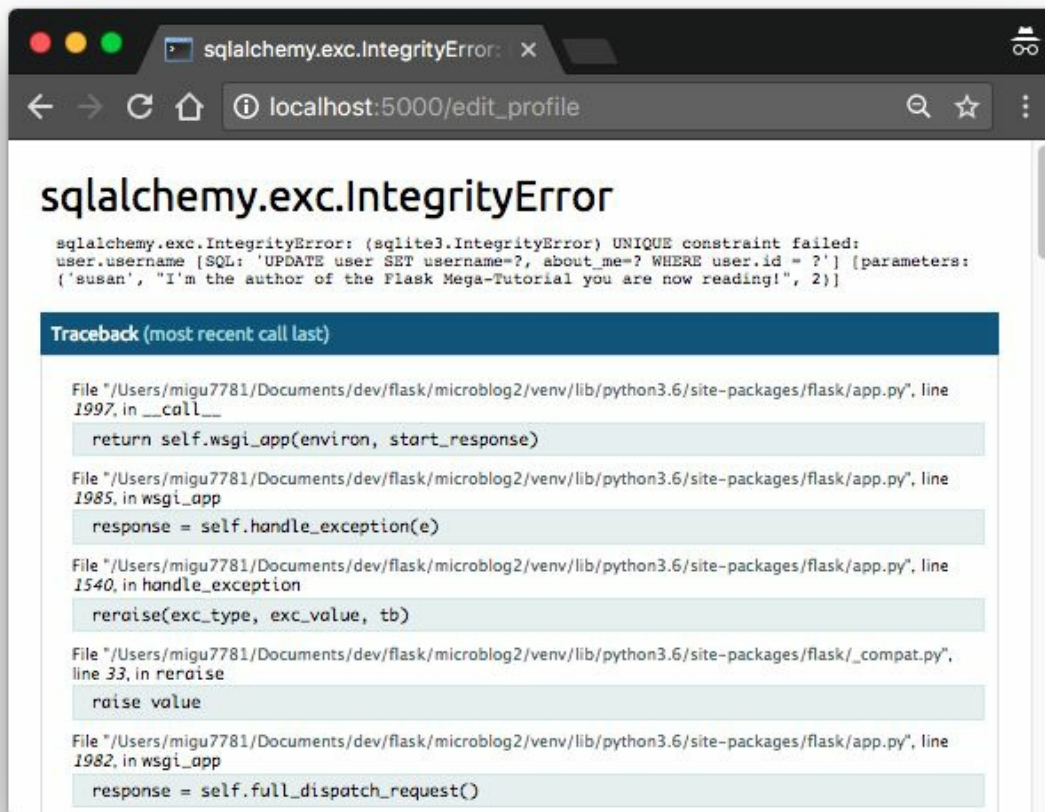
sqlalchemy.exc.IntegrityError: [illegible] ×

localhost:5000/edit_profile

sqlalchemy.exc.IntegrityError

sqlalchemy.exc.IntegrityError: (sqlite3.IntegrityError) UNIQUE constraint failed: user.username [SQL: 'UPDATE user SET username=?, about_me=? WHERE user.id = ?'] [parameters: ('susan', "I'm the author of the Flask Mega-Tutorial you are now reading!", 2)]

Traceback (most recent call last)

File "/Users/migu7781/Documents/dev/flask/microblog2/venv/lib/python3.6/site-packages/flask/app.py", line 1997, in __call__

return self.wsgi_app(environ, start_response)

File "/Users/migu7781/Documents/dev/flask/microblog2/venv/lib/python3.6/site-packages/flask/app.py", line 1985, in wsgi_app

response = self.handle_exception(e)

File "/Users/migu7781/Documents/dev/flask/microblog2/venv/lib/python3.6/site-packages/flask/app.py", line 1540, in handle_exception

reraise(exc_type, exc_value, tb)

File "/Users/migu7781/Documents/dev/flask/microblog2/venv/lib/python3.6/site-packages/flask/_compat.py", line 33, in reraise

raise value

File "/Users/migu7781/Documents/dev/flask/microblog2/venv/lib/python3.6/site-packages/flask/app.py", line 1982, in wsgi_app

response = self.full_dispatch_request()